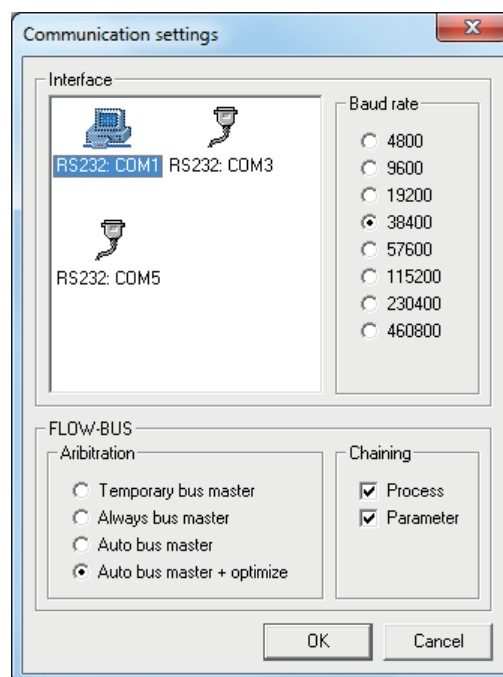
Communication settings

Interface

RS232: COM1
RS232: COM3
RS232: COM5

Baud rate
4800
9600
19200
38400
57600
115200
230400
460800

FLOW-BUS

Aribitration
Temporary bus master
Always bus master
Auto bus master
Auto bus master + optimize

Chaining
Process
Parameter

OK
Cancel